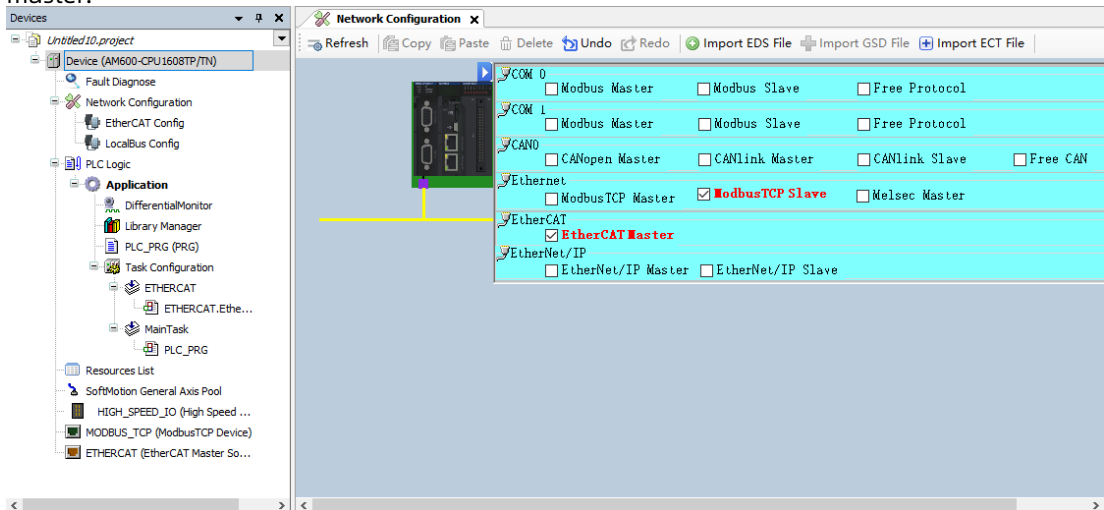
master.

Devices

Untitled10.project
Device (AM600-CPU1608TP/TN)
Fault Diagnose
Network Configuration
EtherCAT Config
LocalBus Config
PLC Logic
Application
DifferentialMonitor
Library Manager
PLC_PRG (PRG)
Task Configuration
ETHERCAT
ETHERCAT.Ethe...
MainTask
PLC_PRG
Resources List
SoftMotion General Axis Pool
HIGH_SPEED_IO (High Speed ...
MODBUS_TCP (ModbusTCP Device)
ETHERCAT (EtherCAT Master So...

Network Configuration

Refresh Copy Paste Delete Undo Redo Import EDS File Import GSD File Import ECT File

COM 0
Modbus Master Modbus Slave Free Protocol
COM 1
Modbus Master Modbus Slave Free Protocol
CAN0
CANopen Master CANlink Master CANlink Slave Free CAN
Ethernet
ModbusTCP Master ModbusTCP Slave Melsec Master
EtherCAT
EtherCAT Master
EtherNet/IP
EtherNet/IP Master EtherNet/IP Slave